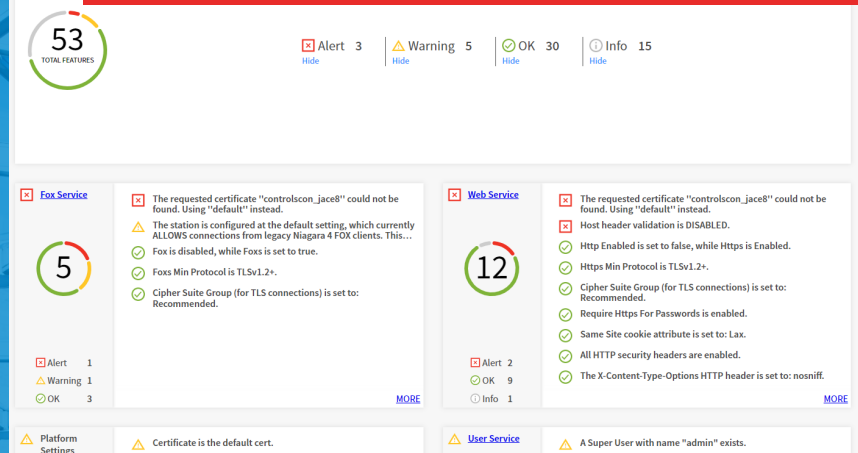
53
TOTAL FEATURES

Alert 3
Hide

Warning 5
Hide

OK 30
Hide

Info 15
Hide

Fox Service

5

Alert 1
Warning 1
OK 3

The requested certificate ''controlscon_jace8'' could not be found. Using ''default'' instead.

The station is configured at the default setting, which currently ALLOWS connections from legacy Niagara 4 FOX clients. This...

Fox is disabled, while Foxs is set to true.

Foxs Min Protocol is TLSv1.2+.

Cipher Suite Group (for TLS connections) is set to: Recommended.

MORE

Web Service

12

Alert 2
OK 9
Info 1

The requested certificate ''controlscon_jace8'' could not be found. Using ''default'' instead.

Host header validation is DISABLED.

Http Enabled is set to false, while Https is Enabled.

Https Min Protocol is TLSv1.2+.

Cipher Suite Group (for TLS connections) is set to: Recommended.

Require Https For Passwords is enabled.

Same Site cookie attribute is set to: Lax.

All HTTP security headers are enabled.

The X-Content-Type-Options HTTP header is set to: nosniff.

MORE

Platform Settings

Certificate is the default cert.

User Service

A Super User with name "admin" exists.